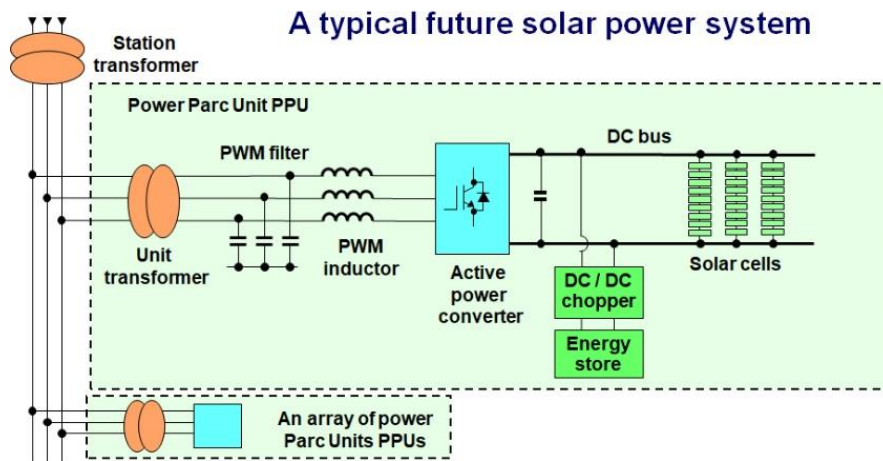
A typical future solar power system

Station transformer

Power Parc Unit PPU

PWM filter

DC bus

Unit transformer

PWM inductor

Active power converter

Solar cells

DC / DC chopper

Energy store

An array of power Parc Units PPUs